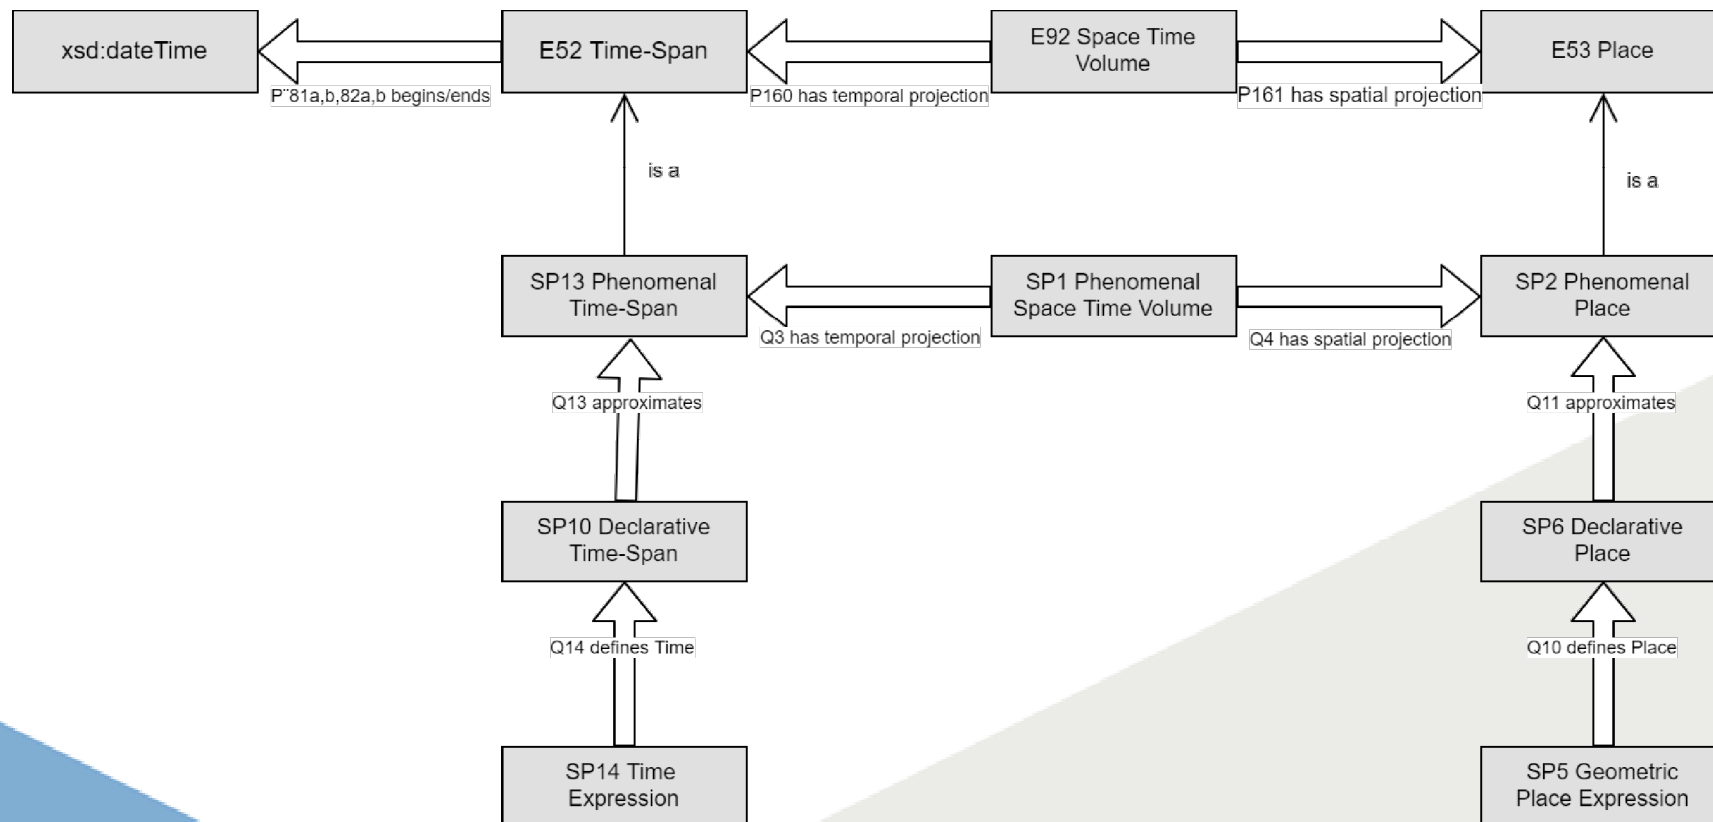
xsd:dateTime

P¨81a,b,82a,b begins/ends

E52 Time-Span

P160 has temporal projection

E92 Space Time Volume

P161 has spatial projection

E53 Place

is a

is a

SP13 Phenomenal Time-Span

Q3 has temporal projection

SP1 Phenomenal Space Time Volume

Q4 has spatial projection

SP2 Phenomenal Place

Q13 approximates

Q11 approximates

SP10 Declarative Time-Span

SP6 Declarative Place

Q14 defines Time

Q10 defines Place

SP14 Time Expression

SP5 Geometric Place Expression